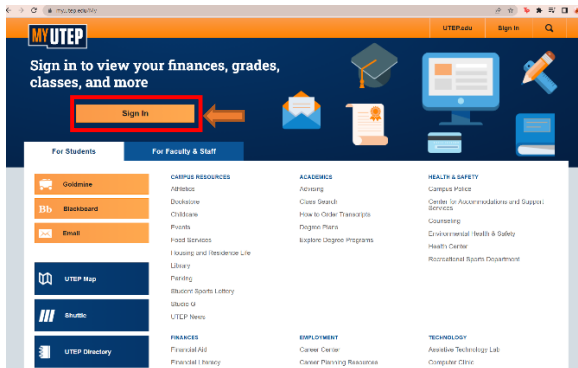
my.utep.edu/My

MY UTEP

UTEP.edu

Sign In

Sign in to view your finances, grades, classes, and more

Sign In

For Students

For Faculty & Staff

Goldmine

Blackboard

Email

UTEP Map

Shuttle

UTEP Directory

CAMPUS RESOURCES
Athletics
Bookstore
Childcare
Events
Food Services
Housing and Residence Life
Library
Parking
Student Sports Lottery
Studio G
UTEP News

ACADEMICS
Advising
Class Search
How to Order Transcripts
Degree Plans
Explore Degree Programs

HEALTH & SAFETY
Campus Police
Center for Accommodations and Support Services
Counseling
Environmental Health & Safety
Health Center
Recreational Sports Department

FINANCES
Financial Aid
Financial Literacy

EMPLOYMENT
Career Center
Career Planning Resources

TECHNOLOGY
Assistive Technology Lab
Computer Clinic